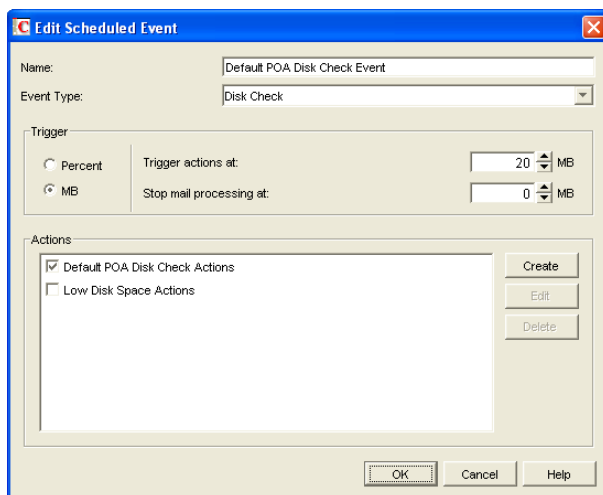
Edit Scheduled Event

Name: Default POA Disk Check Event

Event Type: Disk Check

Trigger

Percent

MB

Trigger actions at: 20 MB

Stop mail processing at: 0 MB

Actions

Default POA Disk Check Actions

Low Disk Space Actions

Create

Edit

Delete

OK

Cancel

Help